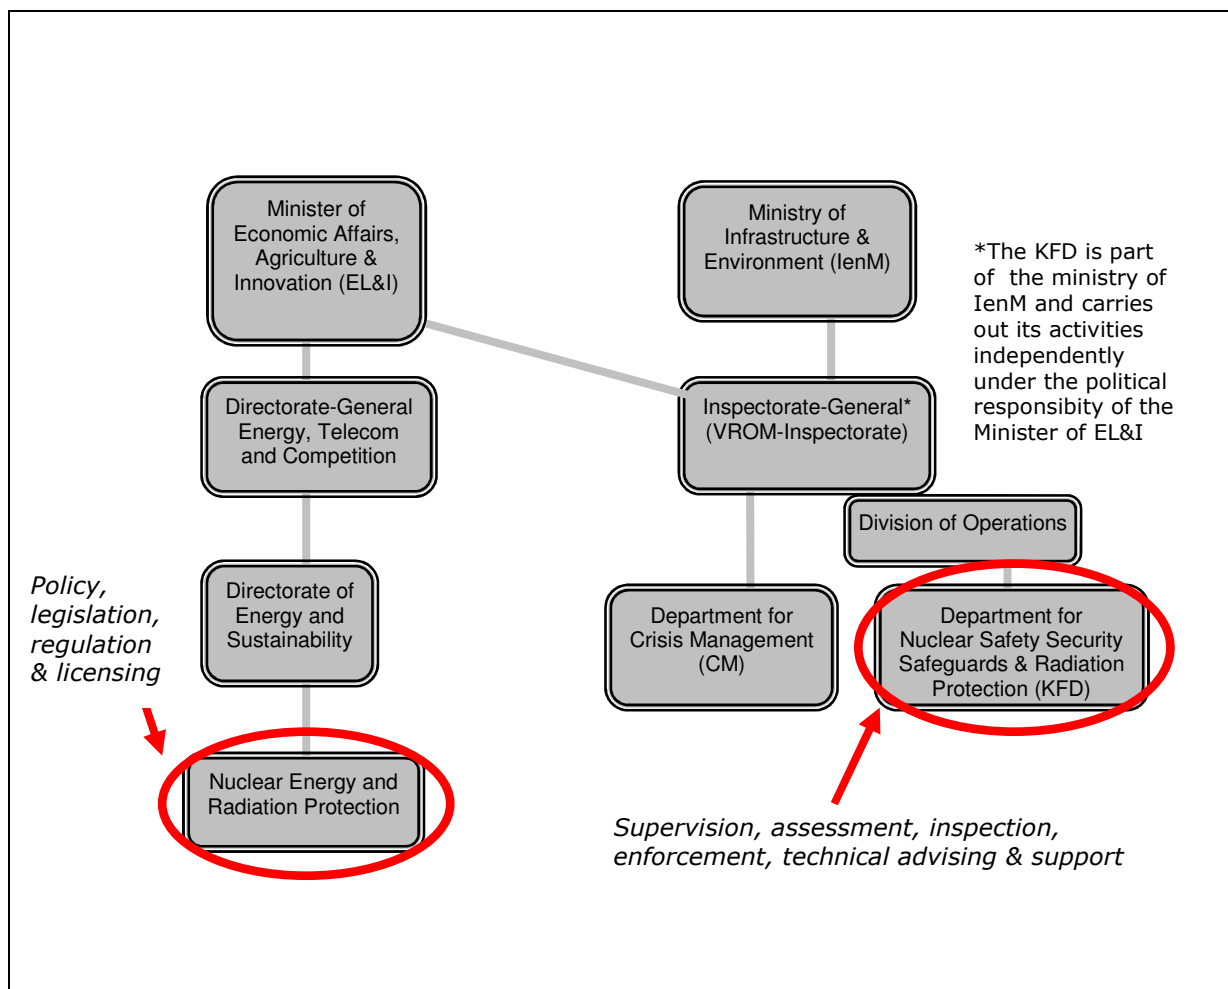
Minister of Economic Affairs, Agriculture & Innovation (EL&I)

Ministry of Infrastructure & Environment (IenM)

*The KFD is part of the ministry of IenM and carries out its activities independently under the political responsibity of the Minister of EL&I

Directorate-General Energy, Telecom and Competition

Inspectorate-General* (VROM-Inspectorate)

Division of Operations

Policy, legislation, regulation & licensing

Directorate of Energy and Sustainability

Department for Crisis Management (CM)

Department for Nuclear Safety Security Safeguards & Radiation Protection (KFD)

Nuclear Energy and Radiation Protection

Supervision, assessment, inspection, enforcement, technical advising & support